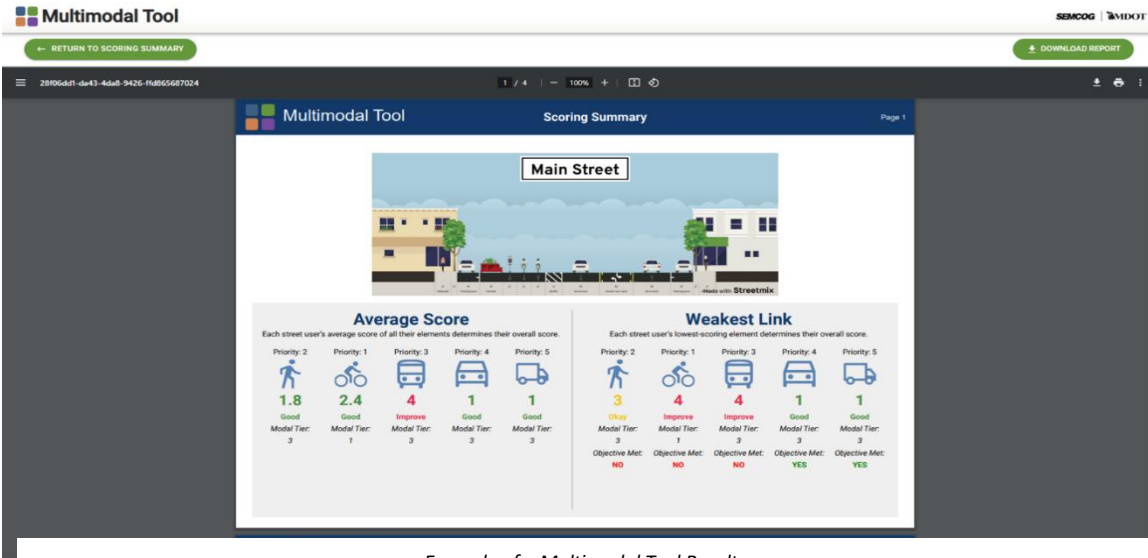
Multimodal Tool

SEMCOG | MDOT

← RETURN TO SCORING SUMMARY

DOWNLOAD REPORT

28f06dd1-da43-4da8-9426-ffd865687024

1 / 4 | — 100% +

Multimodal Tool

Scoring Summary

Page 1

Main Street

Made with Streetmix

Average Score

Each street user's average score of all their elements determines their overall score.

| Priority: 2 | Priority: 1 | Priority: 3 | Priority: 4 | Priority: 5 |
|---|---|---|---|---|
| 1.8 | 2.4 | 4 | 1 | 1 |
| Good | Good | Improve | Good | Good |
| Modal Tier: 3 | Modal Tier: 1 | Modal Tier: 3 | Modal Tier: 3 | Modal Tier: 3 |

Weakest Link

Each street user's lowest-scoring element determines their overall score.

| Priority: 2 | Priority: 1 | Priority: 3 | Priority: 4 | Priority: 5 |
|---|---|---|---|---|
| 3 | 4 | 4 | 1 | 1 |
| Okay | Improve | Improve | Good | Good |
| Modal Tier: 3 | Modal Tier: 1 | Modal Tier: 3 | Modal Tier: 3 | Modal Tier: 3 |
| Objective Met: NO | Objective Met: NO | Objective Met: NO | Objective Met: YES | Objective Met: YES |

Example of a Multimodal Tool Result